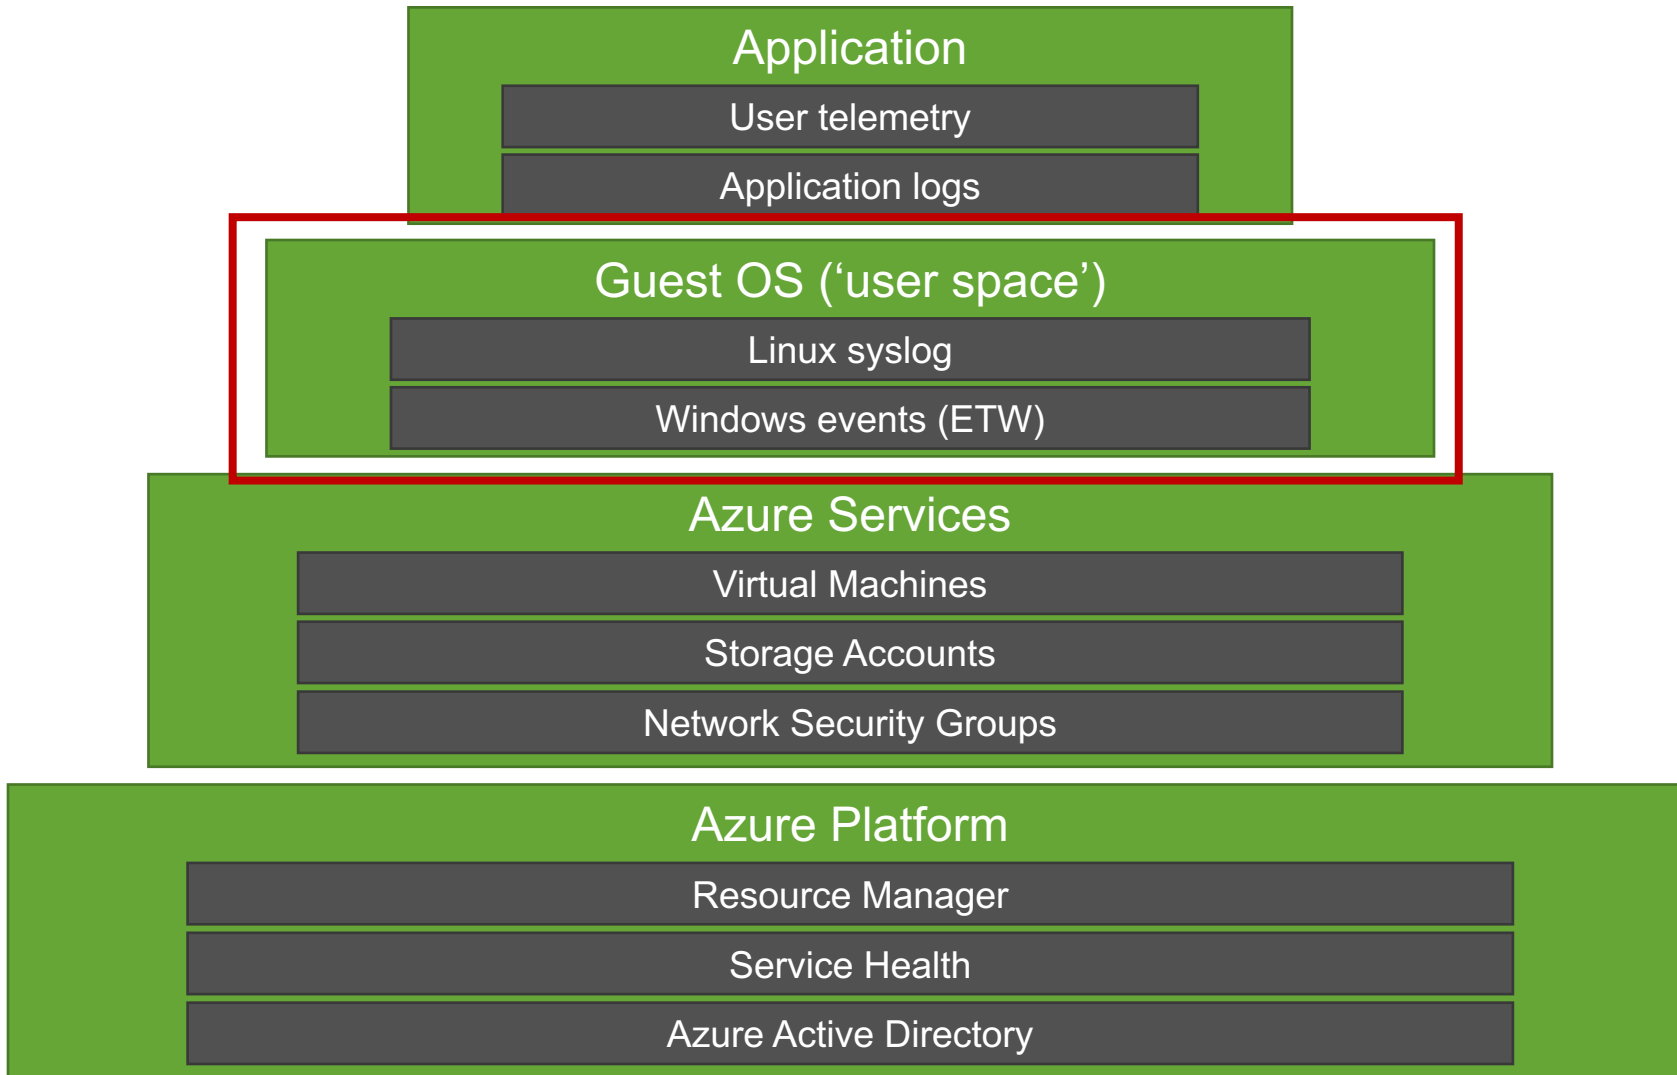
Application

User telemetry

Application logs

Guest OS (‘user space’)

Linux syslog

Windows events (ETW)

Azure Services

Virtual Machines

Storage Accounts

Network Security Groups

Azure Platform

Resource Manager

Service Health

Azure Active Directory